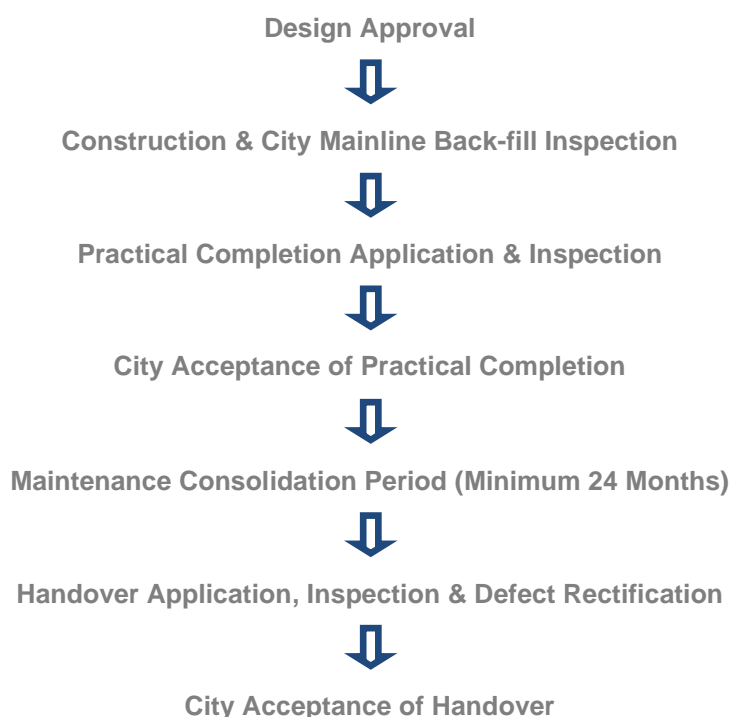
Design Approval

Construction & City Mainline Back-fill Inspection

Practical Completion Application & Inspection

City Acceptance of Practical Completion

Maintenance Consolidation Period (Minimum 24 Months)

Handover Application, Inspection & Defect Rectification

City Acceptance of Handover